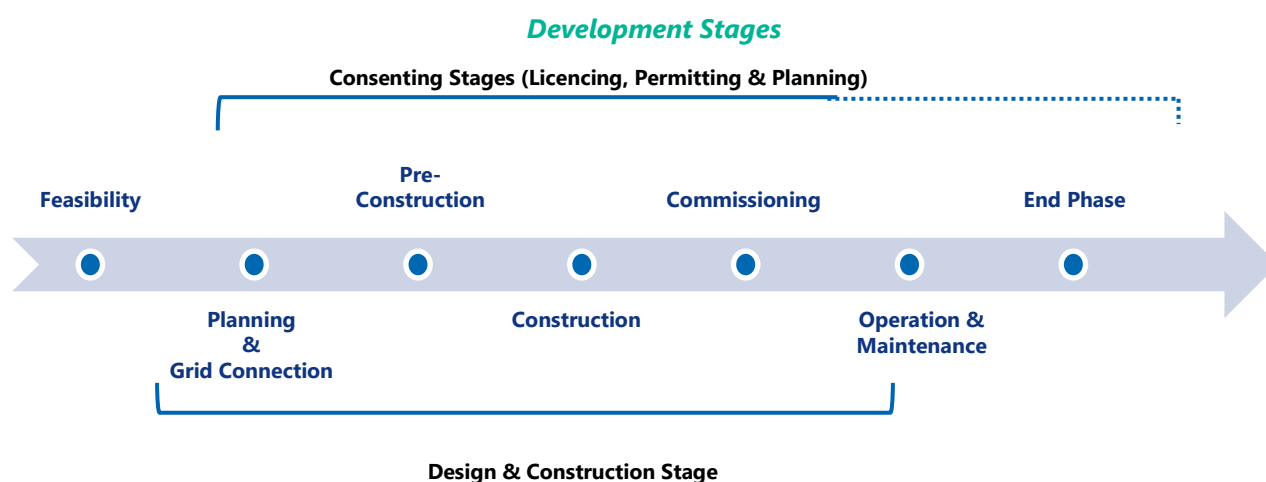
Development Stages

Consenting Stages (Licencing, Permitting & Planning)

Feasibility

Pre-Construction

Commissioning

End Phase

Planning & Grid Connection

Construction

Operation & Maintenance

Design & Construction Stage